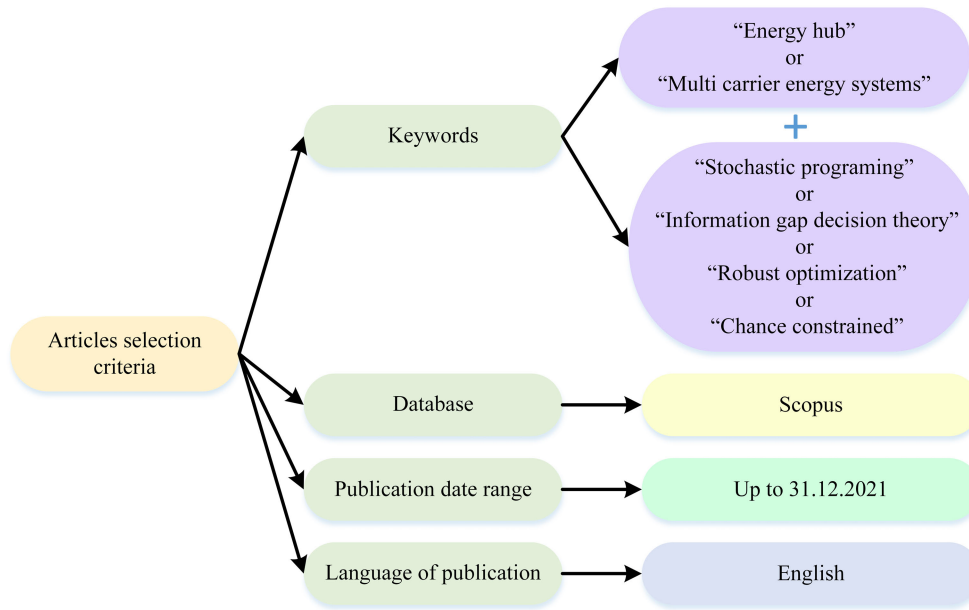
Articles selection criteria

Keywords

“Energy hub”
or
“Multi carrier energy systems”

+

“Stochastic programing”
or
“Information gap decision theory”
or
“Robust optimization”
or
“Chance constrained”

Database

Scopus

Publication date range

Up to 31.12.2021

Language of publication

English